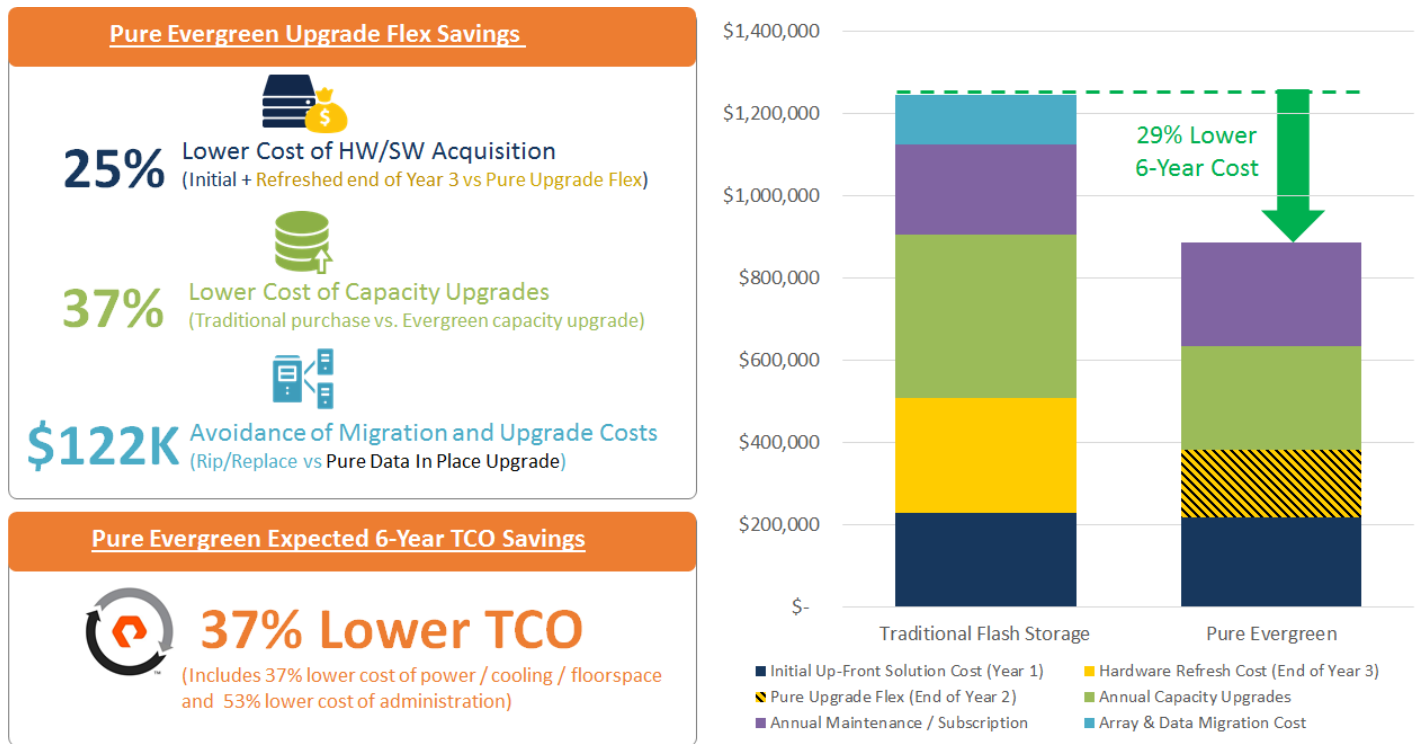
Pure Evergreen Upgrade Flex Savings

25% Lower Cost of HW/SW Acquisition
(Initial + Refreshed end of Year 3 vs Pure Upgrade Flex)

37% Lower Cost of Capacity Upgrades
(Traditional purchase vs. Evergreen capacity upgrade)

$122K Avoidance of Migration and Upgrade Costs
(Rip/Replace vs Pure Data In Place Upgrade)

Pure Evergreen Expected 6-Year TCO Savings

37% Lower TCO
(Includes 37% lower cost of power / cooling / floorspace and 53% lower cost of administration)

$1,400,000
$1,200,000
$1,000,000
$800,000
$600,000
$400,000
$200,000
$-

29% Lower 6-Year Cost

Traditional Flash Storage
Pure Evergreen

Initial Up-Front Solution Cost (Year 1)
Hardware Refresh Cost (End of Year 3)
Pure Upgrade Flex (End of Year 2)
Annual Capacity Upgrades
Annual Maintenance / Subscription
Array & Data Migration Cost